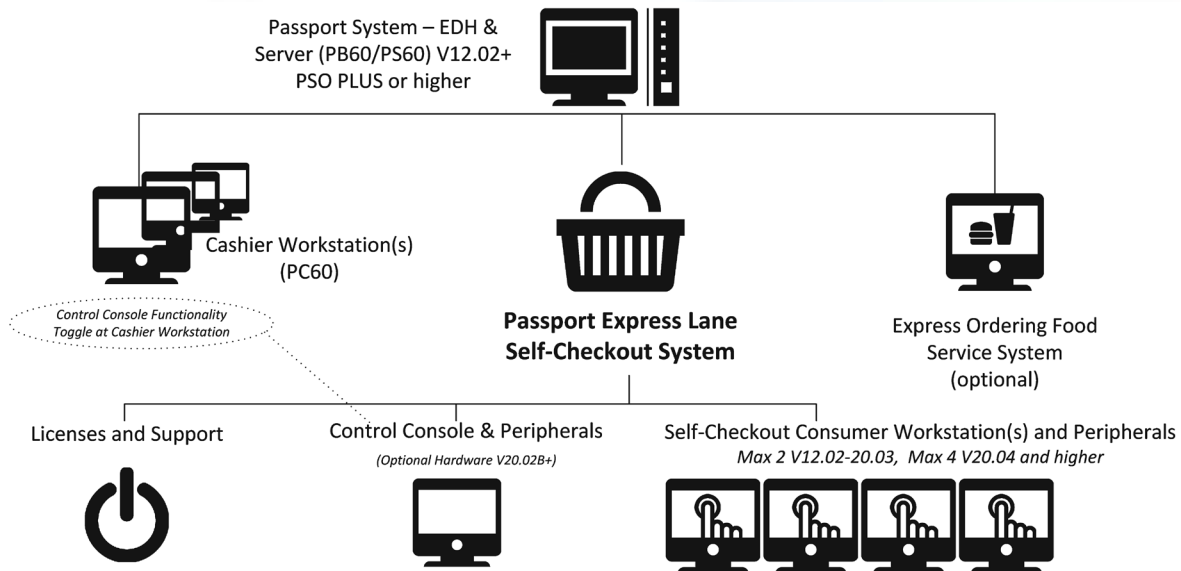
Passport System – EDH & Server (PB60/PS60) V12.02+ PSO PLUS or higher

Cashier Workstation(s) (PC60)

Control Console Functionality Toggle at Cashier Workstation

Passport Express Lane Self-Checkout System

Express Ordering Food Service System (optional)

Licenses and Support

Control Console & Peripherals

(Optional Hardware V20.02B+)

Self-Checkout Consumer Workstation(s) and Peripherals

Max 2 V12.02-20.03, Max 4 V20.04 and higher